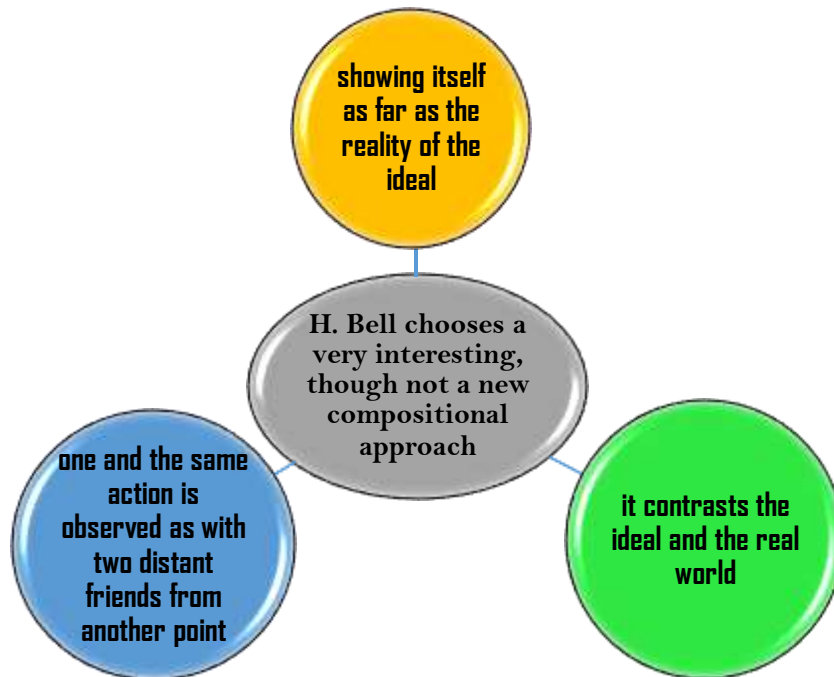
showing itself as far as the reality of the ideal

H. Bell chooses a very interesting, though not a new compositional approach

one and the same action is observed as with two distant friends from another point

it contrasts the ideal and the real world